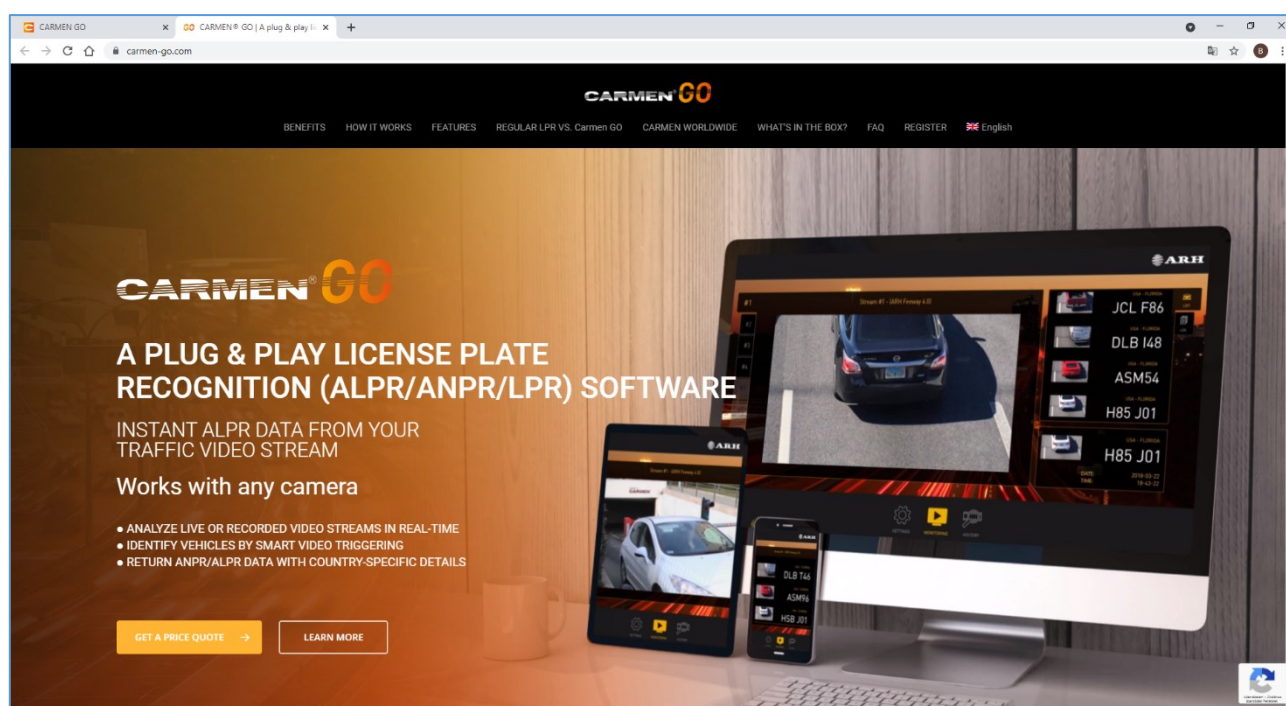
CARMEN GO × GO CARMEN® GO | A plug & play li × +

carmen-go.com

CARMEN® GO

BENEFITS HOW IT WORKS FEATURES REGULAR LPR VS. Carmen GO CARMEN WORLDWIDE WHAT'S IN THE BOX? FAQ REGISTER English

CARMEN® GO

A PLUG & PLAY LICENSE PLATE RECOGNITION (ALPR/ANPR/LPR) SOFTWARE

INSTANT ALPR DATA FROM YOUR TRAFFIC VIDEO STREAM

Works with any camera

● ANALYZE LIVE OR RECORDED VIDEO STREAMS IN REAL-TIME
● IDENTIFY VEHICLES BY SMART VIDEO TRIGGERING
● RETURN ANPR/ALPR DATA WITH COUNTRY-SPECIFIC DETAILS

GET A PRICE QUOTE →

LEARN MORE

ARH

JCL F86

DLB I48

ASM54

H85 J01

H85 J01

ARH

DLB T46

ASM96

H5B J01